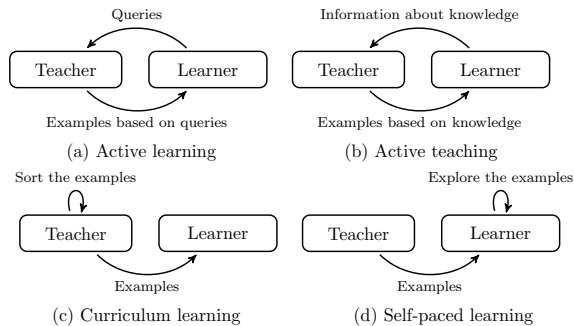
Queries

Teacher

Learner

Examples based on queries

(a) Active learning

Information about knowledge

Teacher

Learner

Examples based on knowledge

(b) Active teaching

Sort the examples

Teacher

Learner

Examples

(c) Curriculum learning

Explore the examples

Teacher

Learner

Examples

(d) Self-paced learning